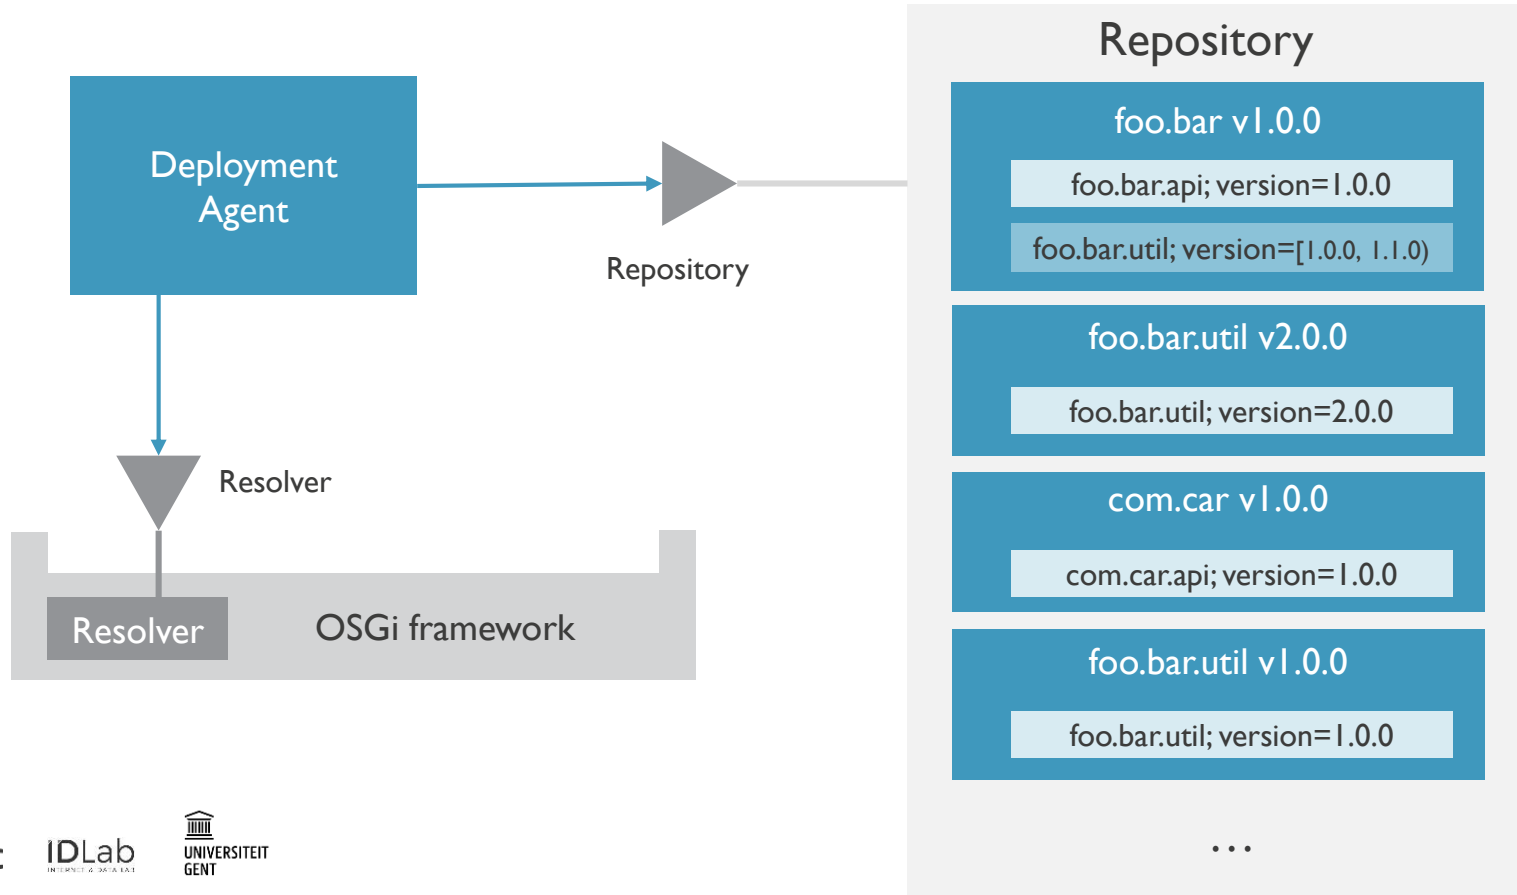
Deployment Agent

Repository

Resolver

Resolver

OSGi framework

Repository

foo.bar v1.0.0

foo.bar.api; version=1.0.0

foo.bar.util; version=[1.0.0, 1.1.0)

foo.bar.util v2.0.0

foo.bar.util; version=2.0.0

com.car v1.0.0

com.car.api; version=1.0.0

foo.bar.util v1.0.0

foo.bar.util; version=1.0.0

...

IDLab INTERNET & DATA LAB

UNIVERSITEIT GENT